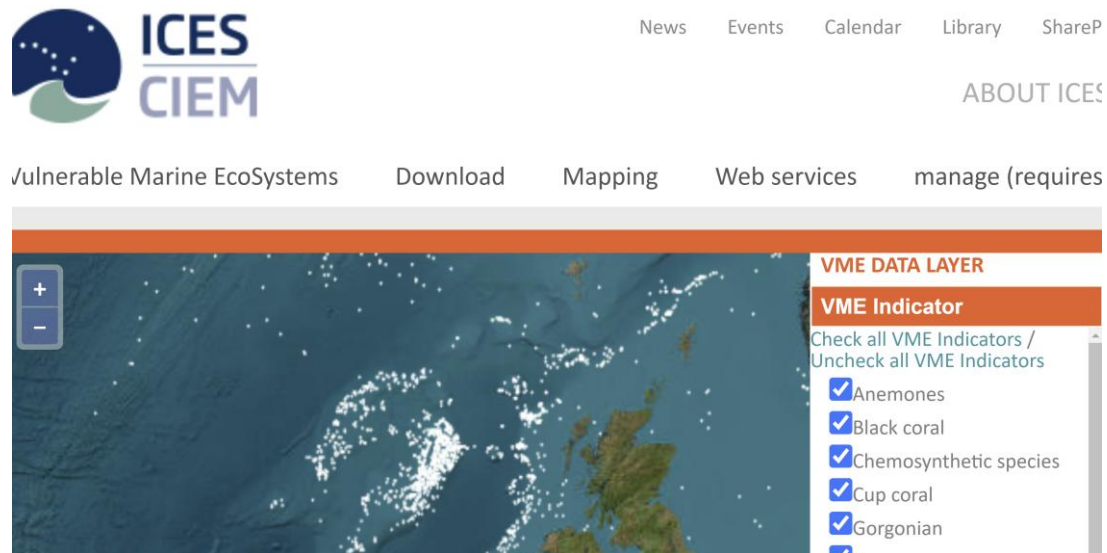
ICES
CIEM

News Events Calendar Library ShareP

ABOUT ICES

/ulnerable Marine EcoSystems Download Mapping Web services manage (requires

+
−

VME DATA LAYER

VME Indicator

Check all VME Indicators / Uncheck all VME Indicators

Anemones
Black coral
Chemosynthetic species
Cup coral
Gorgonian